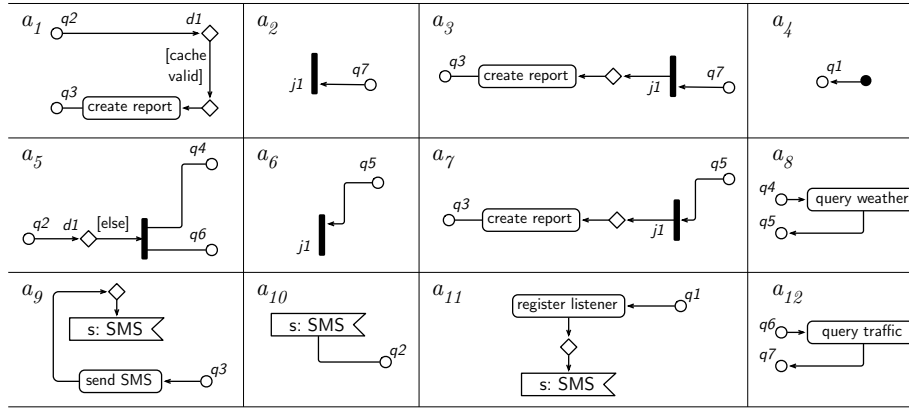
$a_1$ q2 d1 [cache valid] q3 create report

$a_2$ j1 q7

$a_3$ q3 create report j1 q7

$a_4$ q1

$a_5$ q4 q2 d1 [else] q6

$a_6$ q5 j1

$a_7$ q5 q3 create report j1

$a_8$ q4 query weather q5

$a_9$ s: SMS send SMS q3

$a_{10}$ s: SMS q2

$a_{11}$ register listener q1 s: SMS

$a_{12}$ q6 query traffic q7